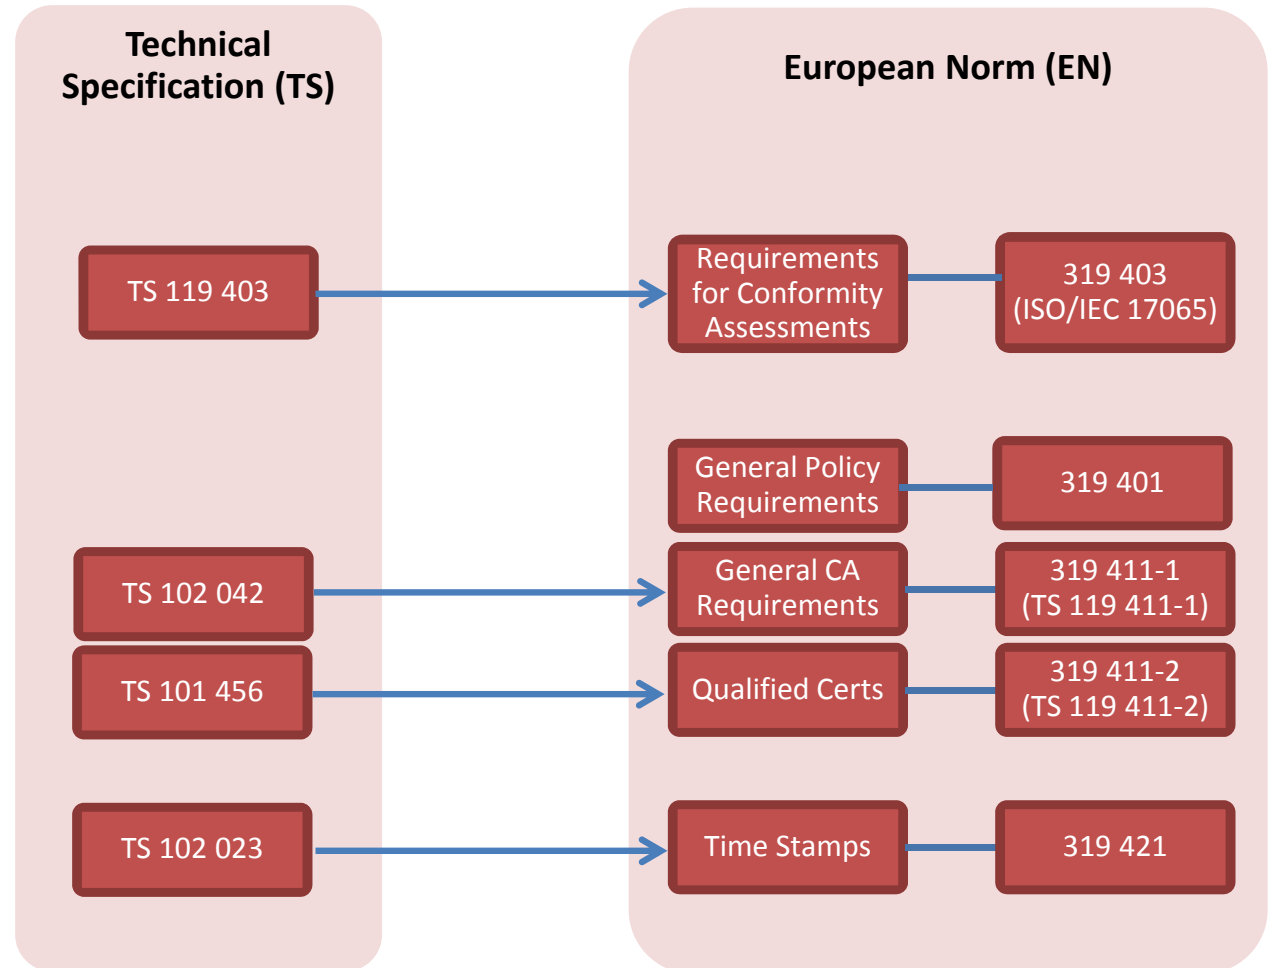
Technical Specification (TS)

European Norm (EN)

TS 119 403

Requirements for Conformity Assessments

319 403 (ISO/IEC 17065)

General Policy Requirements

319 401

TS 102 042

General CA Requirements

319 411-1 (TS 119 411-1)

TS 101 456

Qualified Certs

319 411-2 (TS 119 411-2)

TS 102 023

Time Stamps

319 421